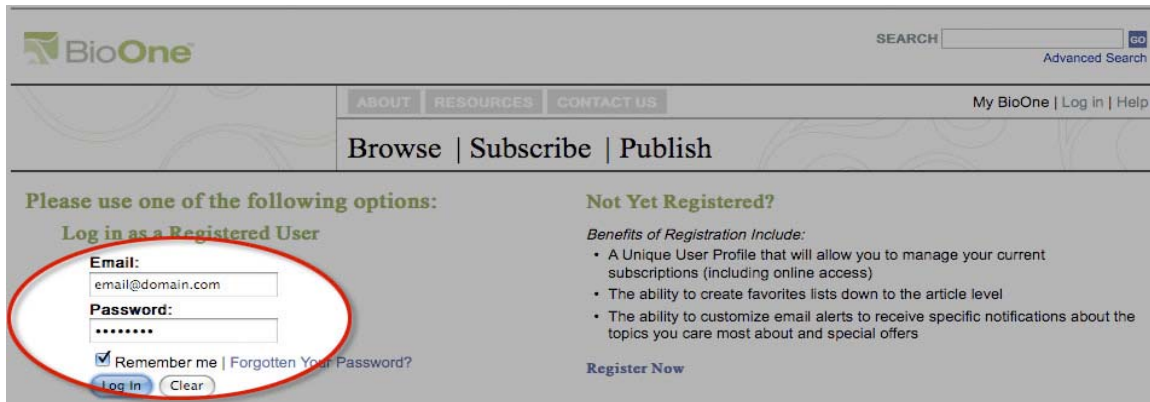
BioOne

SEARCH GO
Advanced Search

ABOUT RESOURCES CONTACT US

My BioOne | Log in | Help

Browse | Subscribe | Publish

Please use one of the following options:

Log in as a Registered User

Email:
email@domain.com
Password:
••••••••

Remember me | Forgotten Your Password?

Log In Clear

Not Yet Registered?

Benefits of Registration Include:

• A Unique User Profile that will allow you to manage your current subscriptions (including online access)
• The ability to create favorites lists down to the article level
• The ability to customize email alerts to receive specific notifications about the topics you care most about and special offers

Register Now